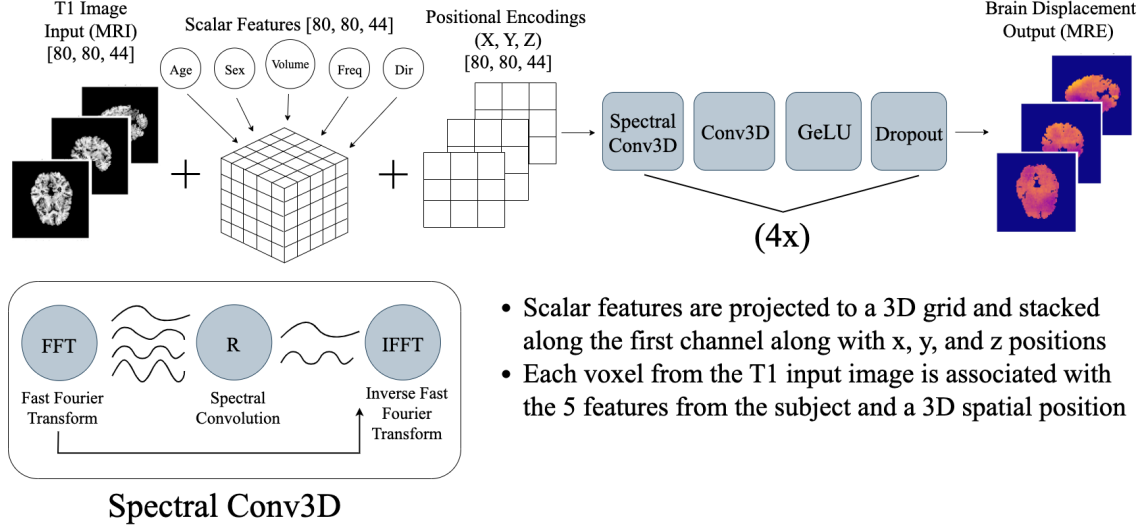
T1 Image Input (MRI) [80, 80, 44]

Scalar Features [80, 80, 44]

Age

Sex

Volume

Freq

Dir

+

+

Positional Encodings (X, Y, Z) [80, 80, 44]

Spectral Conv3D

Conv3D

GeLU

Dropout

(4x)

Brain Displacement Output (MRE)

FFT

Fast Fourier Transform

R

Spectral Convolution

IFFT

Inverse Fast Fourier Transform

Spectral Conv3D

• Scalar features are projected to a 3D grid and stacked along the first channel along with x, y, and z positions
• Each voxel from the T1 input image is associated with the 5 features from the subject and a 3D spatial position